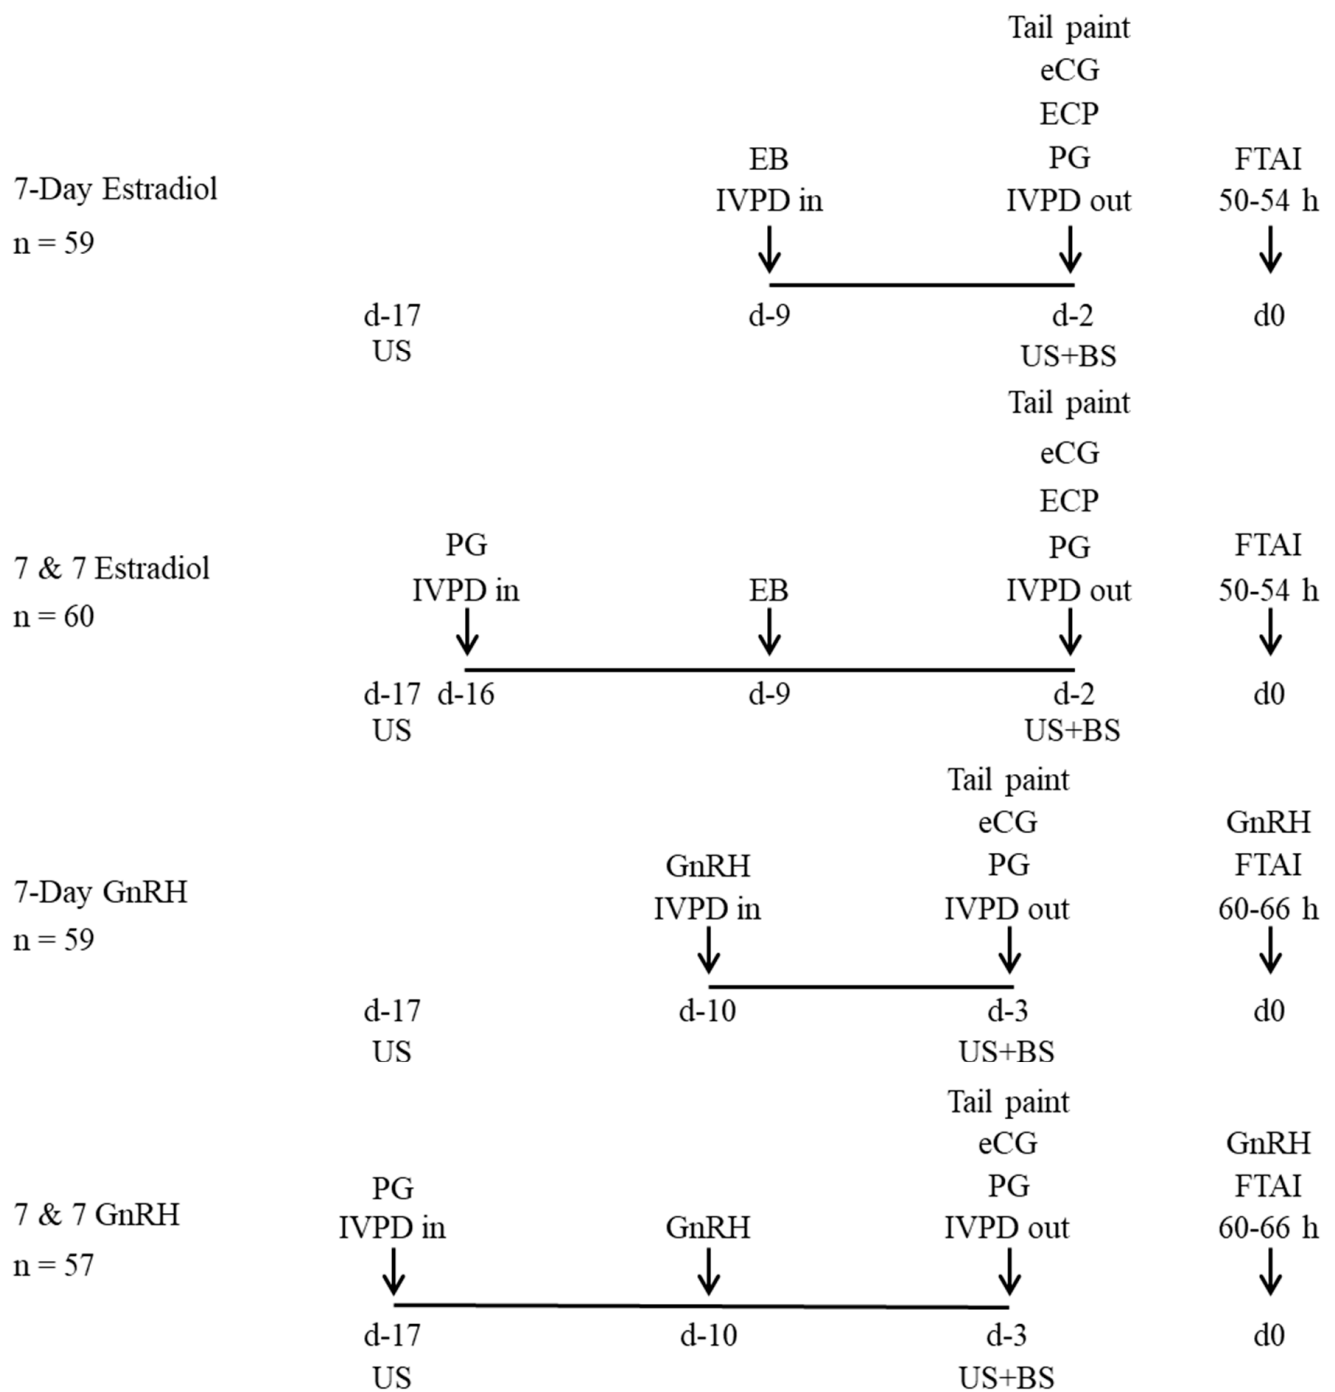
7-Day Estradiol
n = 59

EB
IVPD in

Tail paint
eCG
ECP
PG
IVPD out

FTAI
50-54 h

d-17
US

d-9

d-2
US+BS

d0

7 & 7 Estradiol
n = 60

PG
IVPD in

EB

Tail paint
eCG
ECP
PG
IVPD out

FTAI
50-54 h

d-17 d-16
US

d-9

d-2
US+BS

d0

7-Day GnRH
n = 59

GnRH
IVPD in

Tail paint
eCG
PG
IVPD out

GnRH
FTAI
60-66 h

d-17
US

d-10

d-3
US+BS

d0

7 & 7 GnRH
n = 57

PG
IVPD in

GnRH

Tail paint
eCG
PG
IVPD out

GnRH
FTAI
60-66 h

d-17
US

d-10

d-3
US+BS

d0